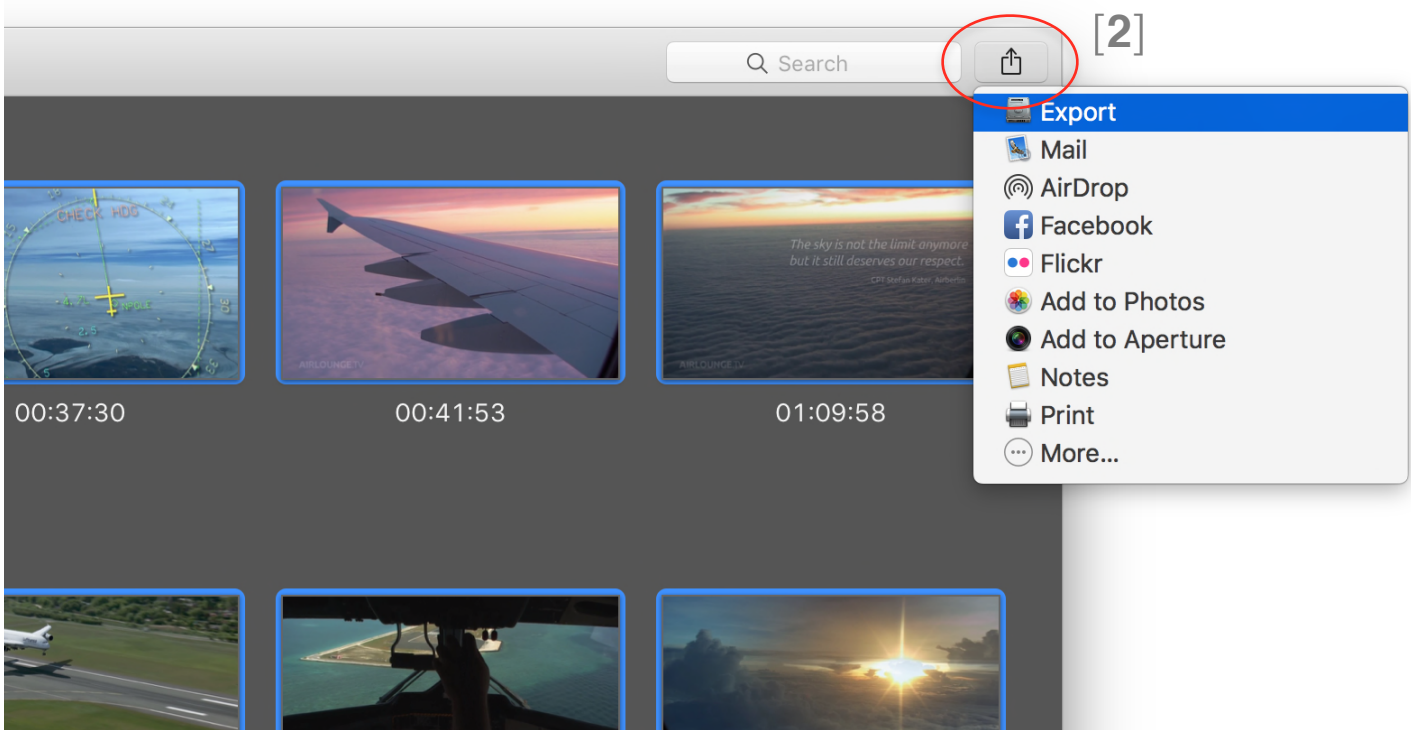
[2]

Search

Export
Mail
AirDrop
Facebook
Flickr
Add to Photos
Add to Aperture
Notes
Print
More...

CHECK HDG

The sky is not the limit anymore but it still deserves our respect.
CPT Stefan Kaiser, Airberlin

AIRLOUNGE.TV

AIRLOUNGE.TV

00:37:30

00:41:53

01:09:58